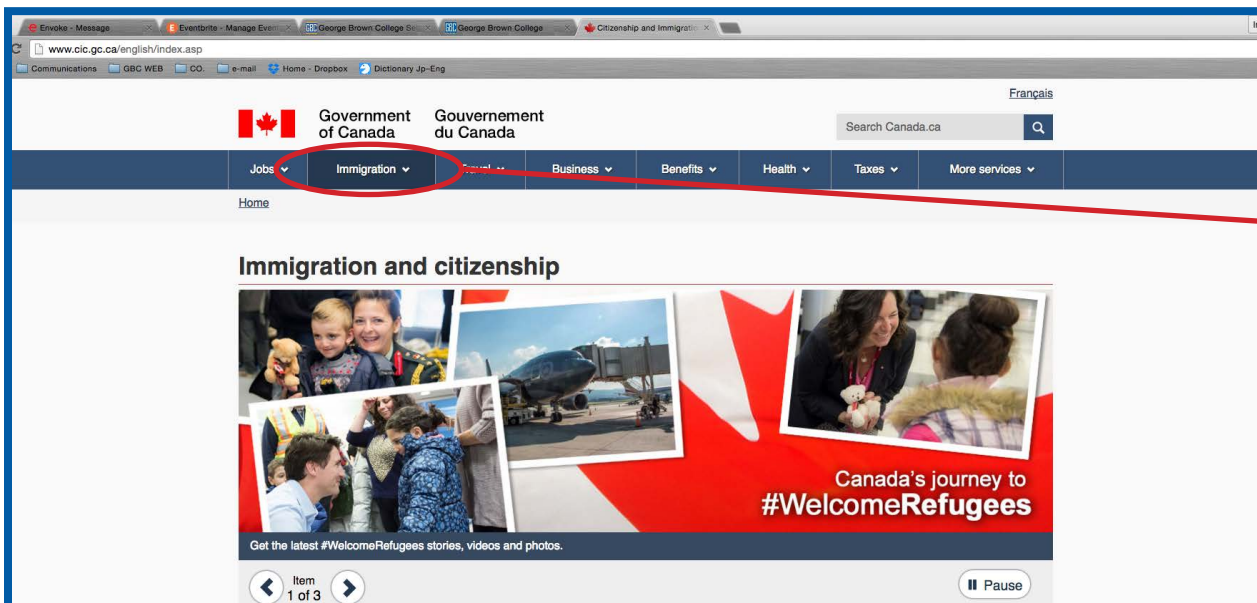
Envoke - Message | Eventbrite - Manage Event | George Brown College Se | George Brown College | Citizenship and Immigratio

www.cic.gc.ca/english/index.asp

Communications | GBC WEB | CO. | e-mail | Home - Dropbox | Dictionary Jp-Eng

Français

Government of Canada | Gouvernement du Canada

Search Canada.ca

Jobs | Immigration | Travel | Business | Benefits | Health | Taxes | More services

Home

Immigration and citizenship

Canada's journey to #WelcomeRefugees

Get the latest #WelcomeRefugees stories, videos and photos.

Item 1 of 3

Pause